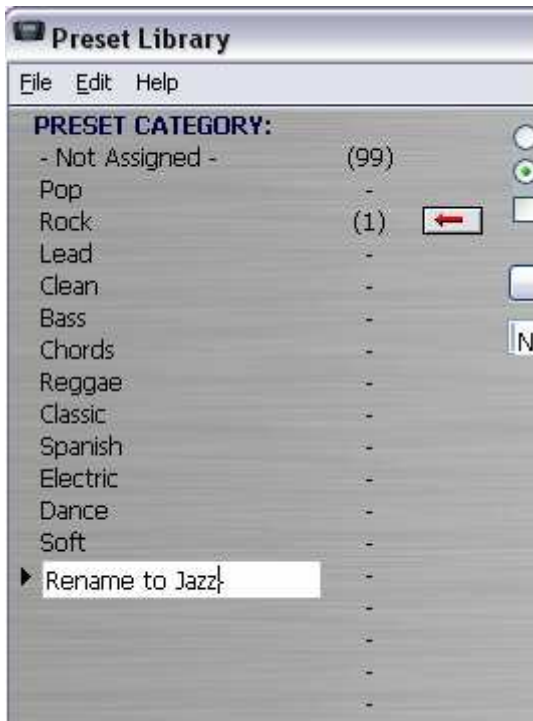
Preset Library

File Edit Help

PRESET CATEGORY:

| | |
|---|---|
| - Not Assigned - | (99) |
| Pop | - |
| Rock | (1) |
| Lead | - |
| Clean | - |
| Bass | - |
| Chords | - |
| Reggae | - |
| Classic | - |
| Spanish | - |
| Electric | - |
| Dance | - |
| Soft | - |
| Rename to Jazz | - |
| | - |
| | - |
| | - |
| | - |

N